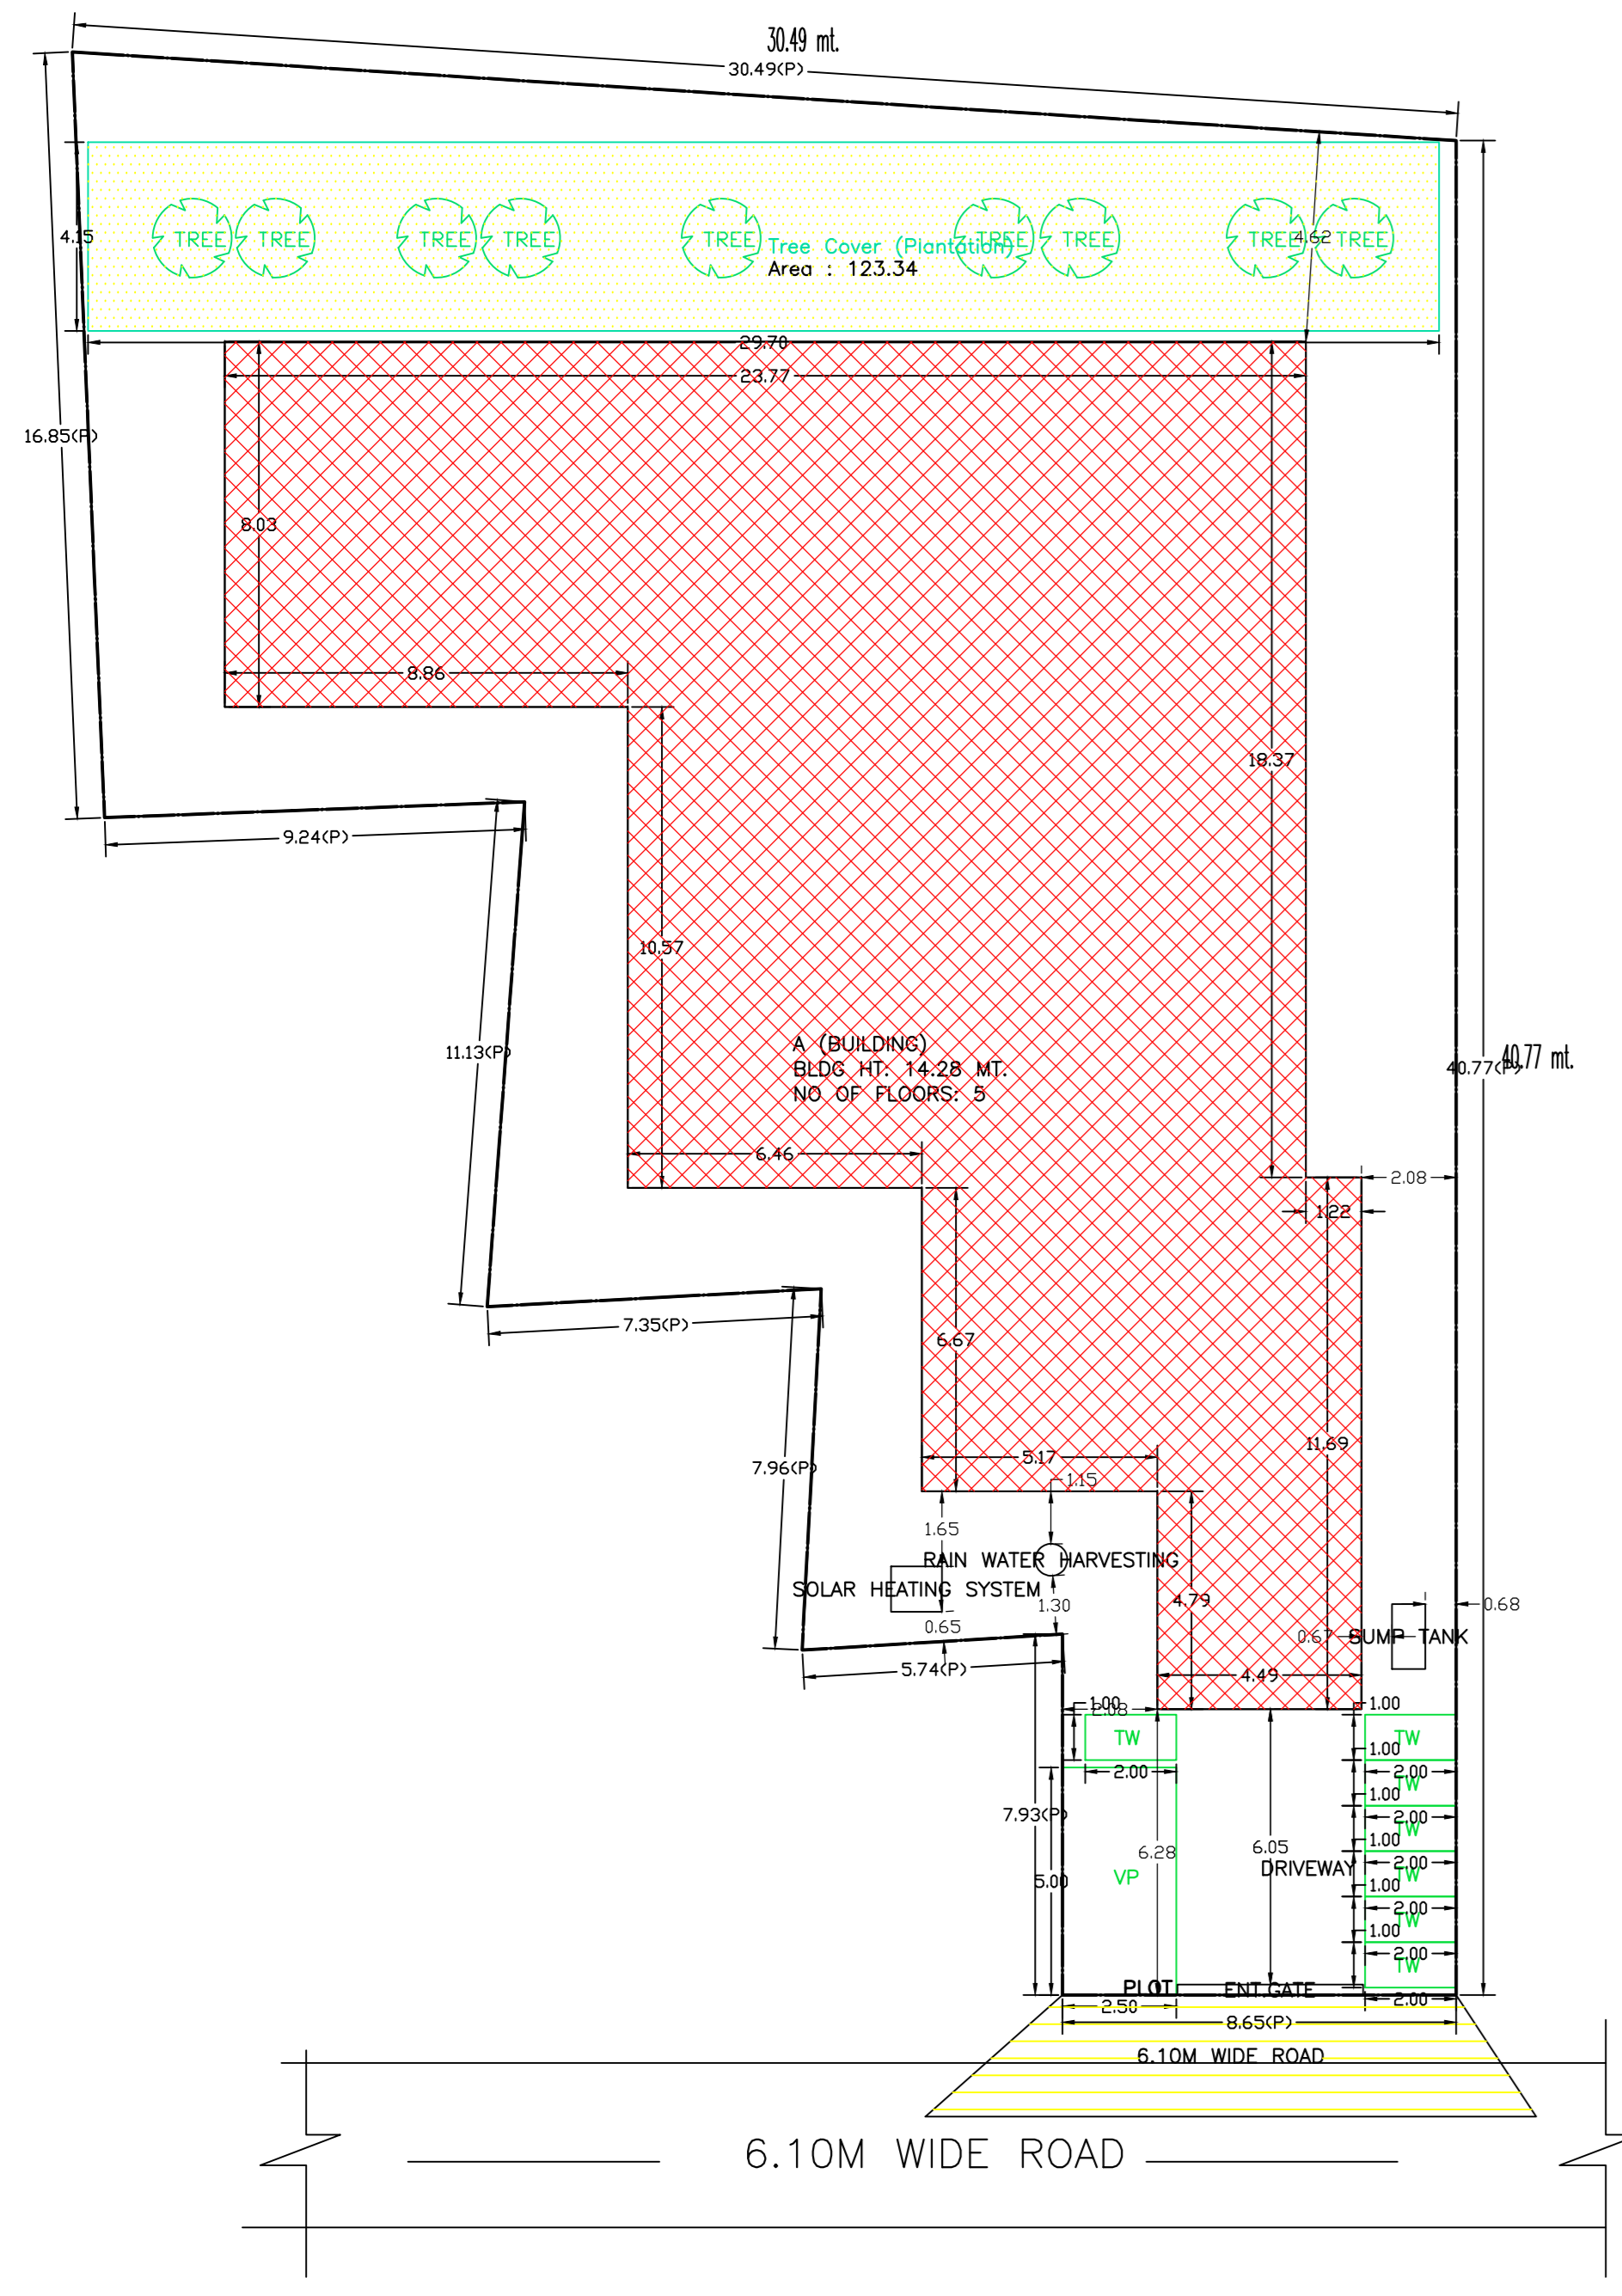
30.49 mt.
30.49(P)

4.15
TREE TREE TREE TREE TREE Tree Cover (Plantation) TREE TREE TREE 4.62 TREE
Area : 123.34

29.70
23.77
16.85(P)
8.03
8.86
18.37
9.24(P)
10.57
11.13(P)
A (BUILDING)
BLDG HT: 14.28 MT.
NO OF FLOORS: 5
40.77(P) 40.77 mt.
6.46
2.08
1.22
7.35(P)
6.67
11.69
7.96(P)
5.17
1.15
1.65
RAIN WATER HARVESTING
SOLAR HEATING SYSTEM
1.30
4.79
0.68
0.65
0.67 SUMP TANK
5.74(P)
4.49
1.00
2.08
1.00
TW
1.00 TW
2.00
2.00
1.00 TW
7.93(P)
2.00
1.00 TW
6.28
6.05
DRIVEWAY
2.00
VP
5.00
1.00 TW
2.00
1.00 TW
2.00
PLOT
ENT.GATE
2.00
2.50
8.65(P)
6.10M WIDE ROAD

6.10M WIDE ROAD